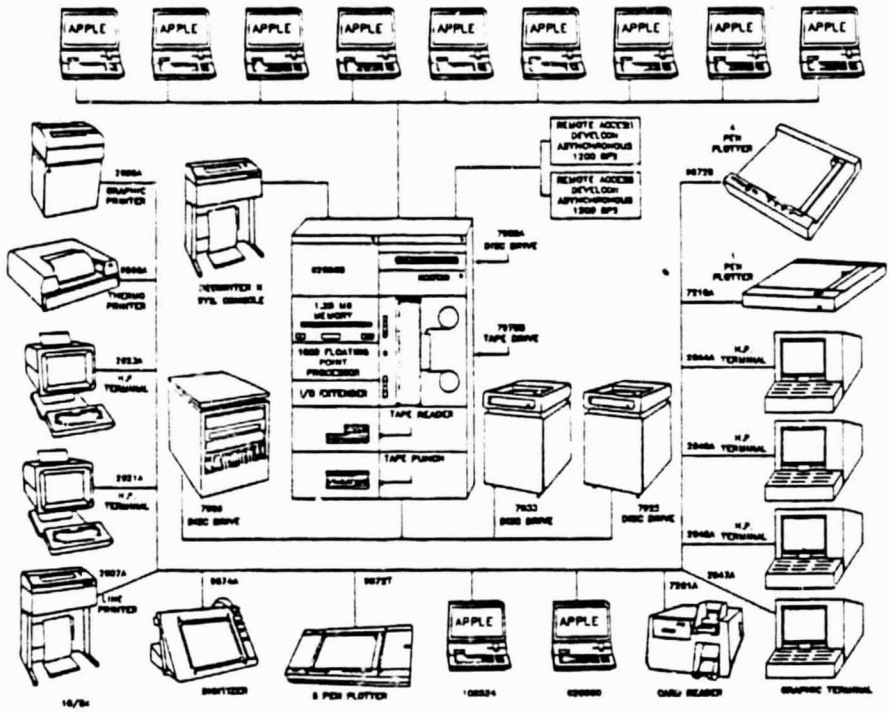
APPLE

APPLE

APPLE

APPLE

APPLE

APPLE

APPLE

APPLE

APPLE

REMOTE ACCESS DEVELCON ASYNCHRONOUS 1200 BPS

REMOTE ACCESS DEVELCON ASYNCHRONOUS 1200 BPS

2608A GRAPHIC PRINTER

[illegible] II SYS. CONSOLE

2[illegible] 00

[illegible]

7906A DISC DRIVE

4 PEN PLOTTER

9872B

2608A THERMO PRINTER

1.25 MB MEMORY

1000 FLOATING POINT PROCESSOR

I/O EXTENDER

TAPE READER

TAPE PUNCH

7970B TAPE DRIVE

1 PEN PLOTTER

7210A

2623A H.P. TERMINAL

2644A H.P. TERMINAL

2621A H.P. TERMINAL

7906 DISC DRIVE

7933 DISC DRIVE

7925 DISC DRIVE

2648A H.P. TERMINAL

2648A H.P. TERMINAL

2607A LINE PRINTER

9874A

9872T

7261A

2647A

DIGITIZER

8 PEN PLOTTER

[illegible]

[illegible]

CARD READER

GRAPHIC TERMINAL

10/84